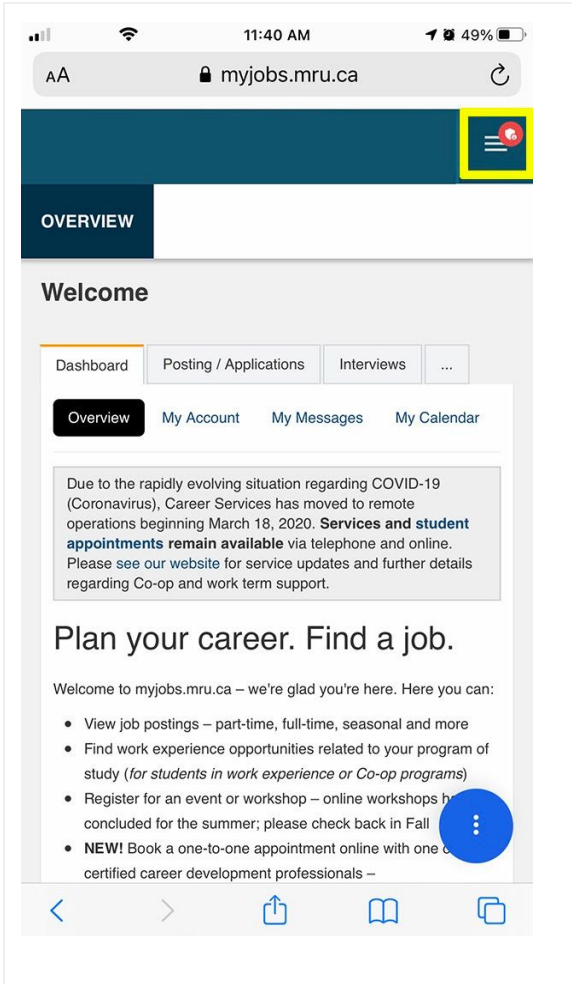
11:40 AM

49%

AA myjobs.mru.ca

OVERVIEW

Welcome

Dashboard | Posting / Applications | Interviews | ...

Overview | My Account | My Messages | My Calendar

Due to the rapidly evolving situation regarding COVID-19 (Coronavirus), Career Services has moved to remote operations beginning March 18, 2020. **Services and student appointments remain available** via telephone and online. Please see our website for service updates and further details regarding Co-op and work term support.

Plan your career. Find a job.

Welcome to myjobs.mru.ca – we're glad you're here. Here you can:

- View job postings – part-time, full-time, seasonal and more
- Find work experience opportunities related to your program of study (*for students in work experience or Co-op programs*)
- Register for an event or workshop – online workshops h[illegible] concluded for the summer; please check back in Fall
- **NEW!** Book a one-to-one appointment online with one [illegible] certified career development professionals –